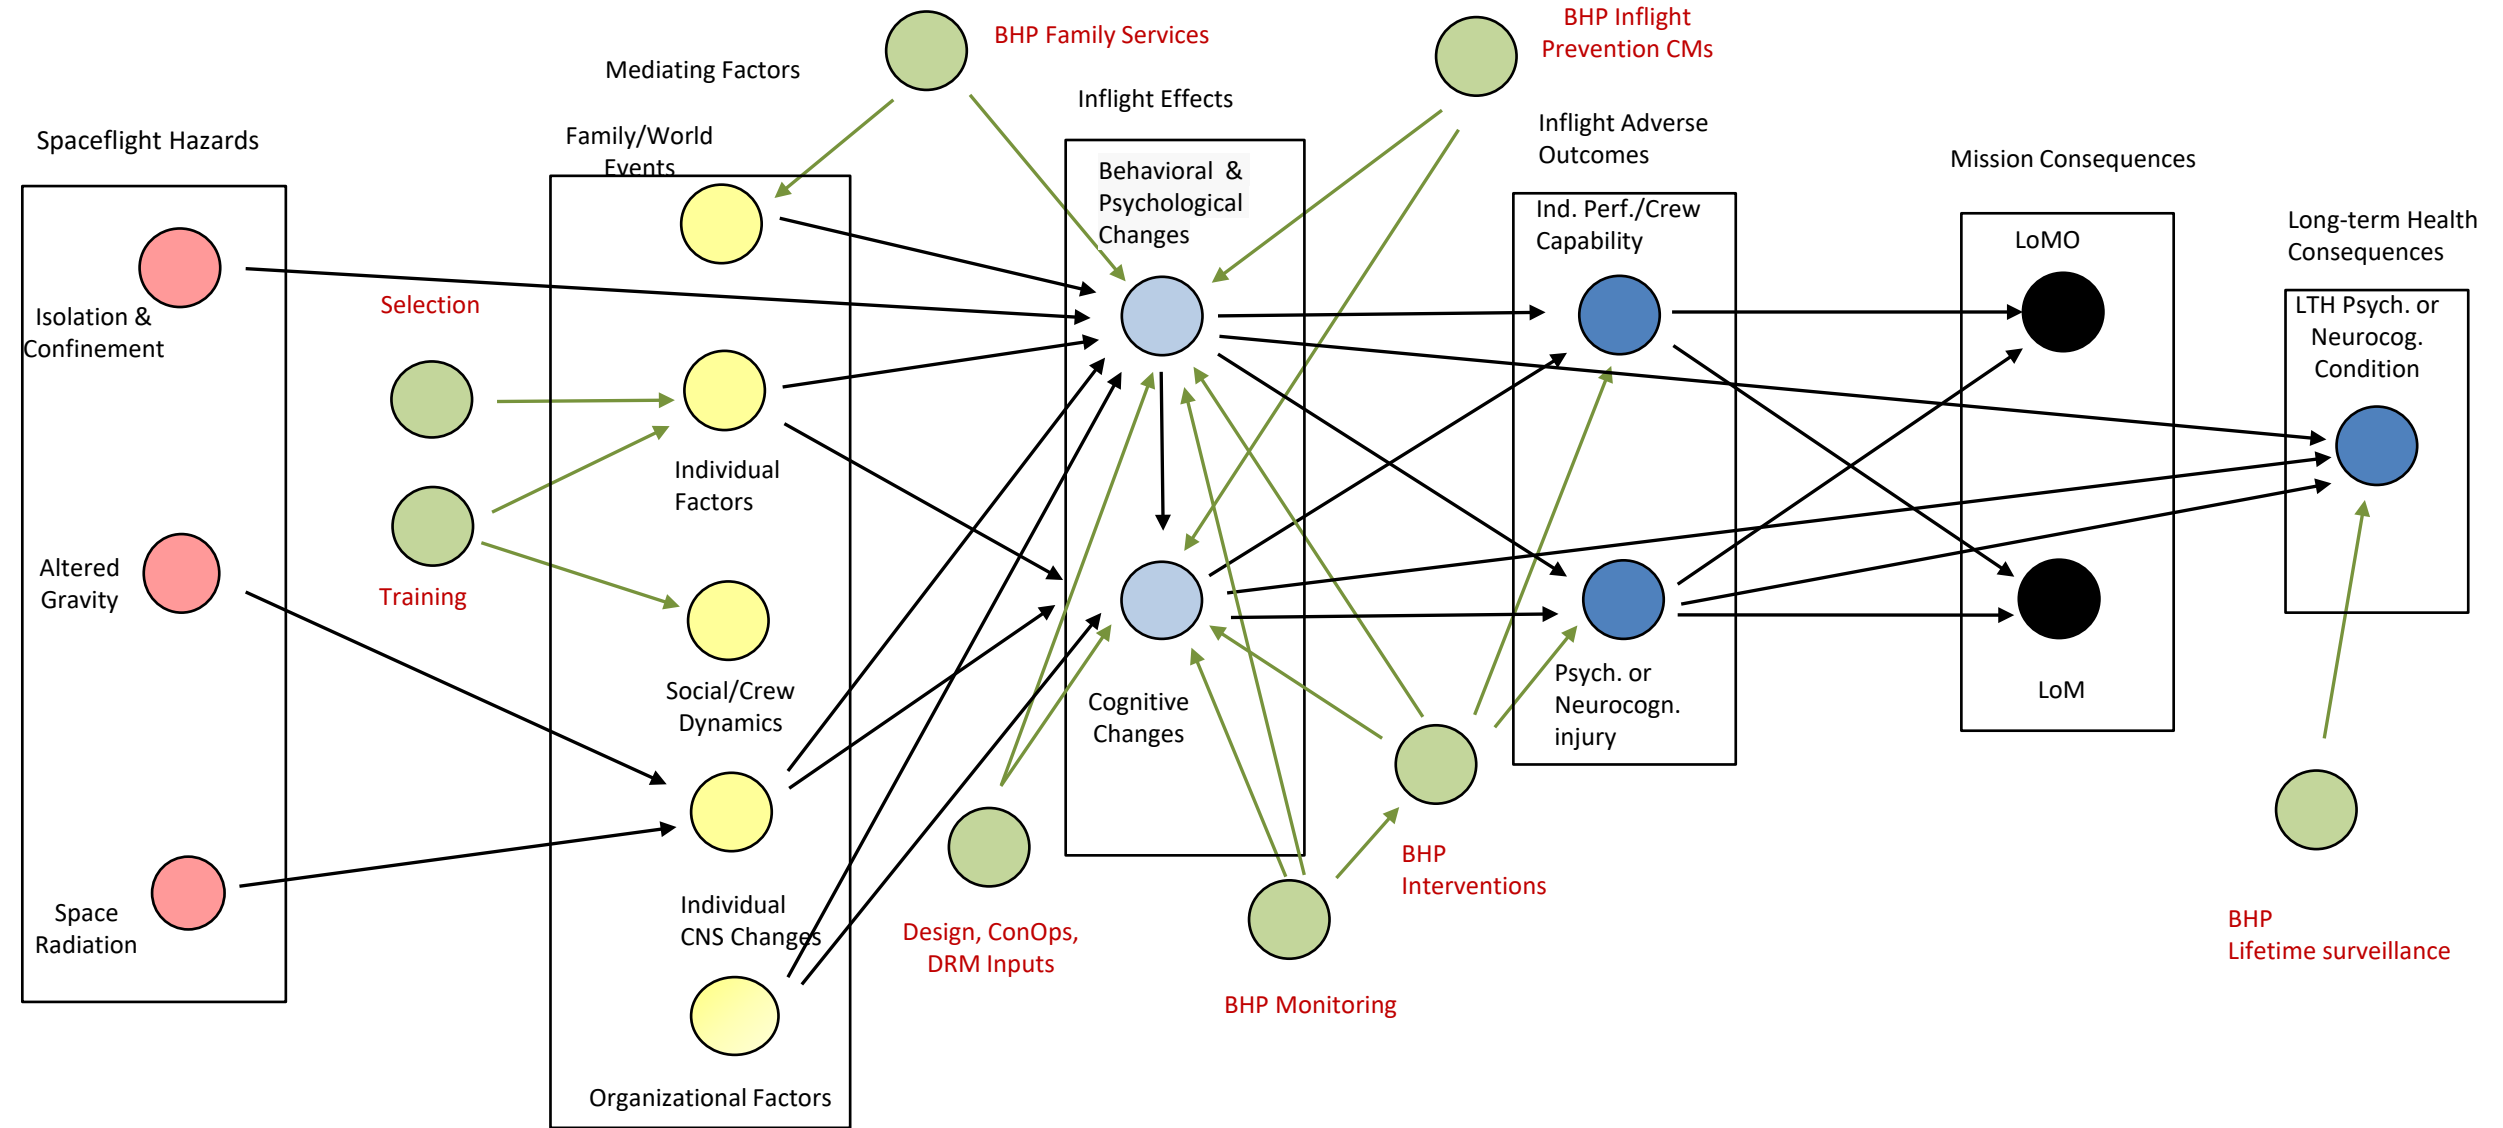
Mediating Factors

BHP Family Services

BHP Inflight Prevention CMs

Inflight Effects

Spaceflight Hazards

Family/World Events

Inflight Adverse Outcomes

Mission Consequences

Long-term Health Consequences

Behavioral & Psychological Changes

Ind. Perf./Crew Capability

LoMO

LTH Psych. or Neurocog. Condition

Isolation & Confinement

Selection

Individual Factors

Training

Altered Gravity

Social/Crew Dynamics

Cognitive Changes

Psych. or Neurocogn. injury

LoM

Individual CNS Changes

Space Radiation

Design, ConOps, DRM Inputs

BHP Interventions

BHP Monitoring

BHP Lifetime surveillance

Organizational Factors